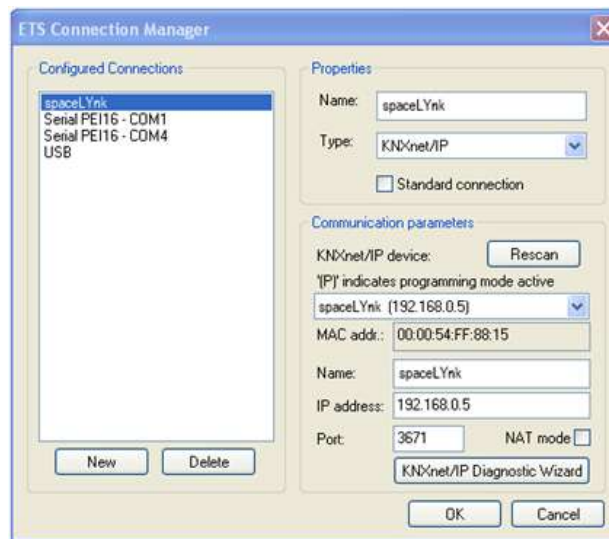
ETS Connection Manager

Configured Connections

spaceLYnk
Serial PEI16 - COM1
Serial PEI16 - COM4
USB

New
Delete

Properties

Name: spaceLYnk

Type: KNXnet/IP

Standard connection

Communication parameters

KNXnet/IP device:
Rescan

'(P)' indicates programming mode active

spaceLYnk (192.168.0.5)

MAC addr.: 00:00:54:FF:88:15

Name: spaceLYnk

IP address: 192.168.0.5

Port: 3671
NAT mode

KNXnet/IP Diagnostic Wizard

OK
Cancel